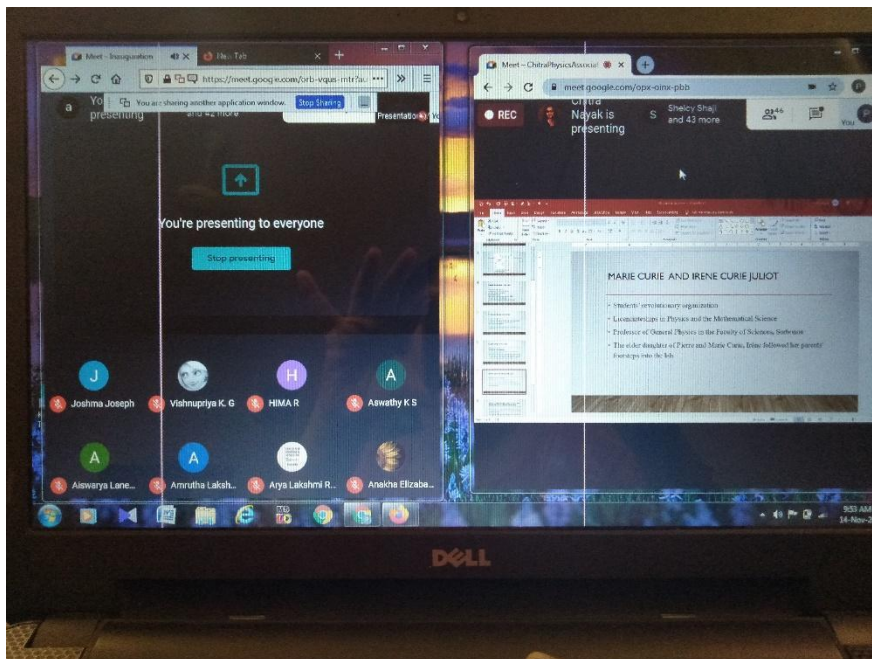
Meet - Inauguration
New Tab
https://meet.google.com/orb-vqus-mtr?au
You are sharing another application window.
Stop Sharing
You
presenting
and 42 more
Presentation
You're presenting to everyone
Stop presenting
Joshma Joseph
Vishnupriya K. G
HIMA R
Aswathy K S
Aiswarya Lane...
Amrutha Laksh...
Arya Lakshmi R...
Anakha Elizaba...

Meet - ChitraPhysicsAssociat
meet.google.com/opx-oimx-pbb
REC
Chitra Nayak is presenting
Shelcy Shaji and 43 more
46
You

MARIE CURIE AND IRENE CURIE JULIOT
Students' revolutionary organization
Licenciateships in Physics and the Mathematical Science
Professor of General Physics in the Faculty of Sciences, Sorbonne
The elder daughter of Pierre and Marie Curie, Irène followed her parents' footsteps into the lab

9:53 AM
14-Nov-2
DELL